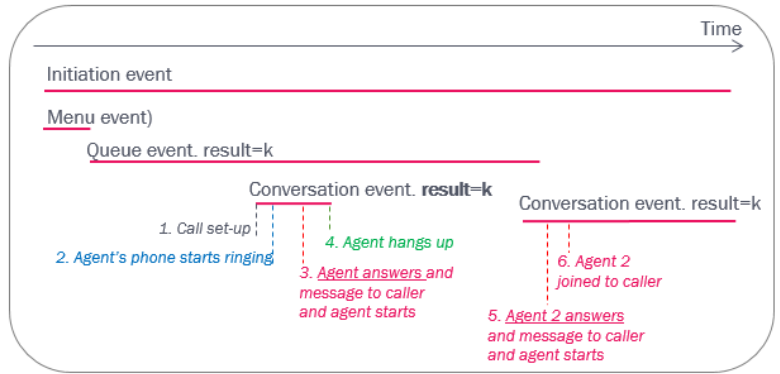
Time

Initiation event

Menu event)

Queue event. result=k

Conversation event. **result=k**

Conversation event. result=k

1. Call set-up

2. Agent's phone starts ringing

4. Agent hangs up

3. Agent answers and message to caller and agent starts

6. Agent 2 joined to caller

5. Agent 2 answers and message to caller and agent starts